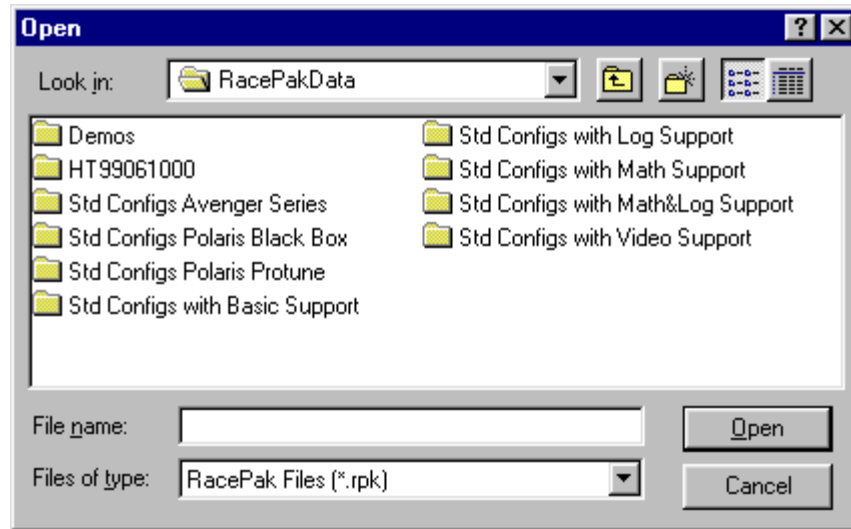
Open

?

Look in: RacePakData

Demos
HT99061000
Std Configs Avenger Series
Std Configs Polaris Black Box
Std Configs Polaris Protune
Std Configs with Basic Support

Std Configs with Log Support
Std Configs with Math Support
Std Configs with Math&Log Support
Std Configs with Video Support

File name:
Files of type: RacePak Files (*.rpk)

Open
Cancel